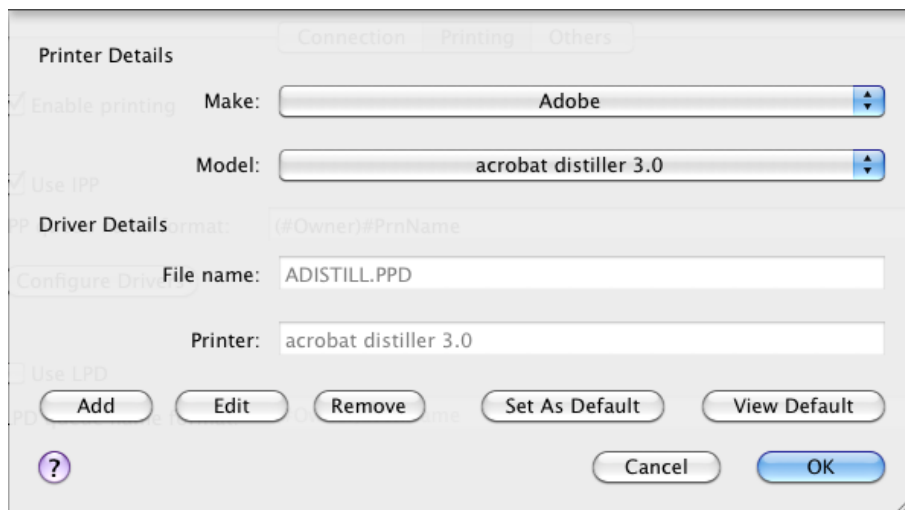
Connection | Printing | Others

Printer Details

Enable printing

Make: Adobe

Model: acrobat distiller 3.0

Use IPP

IPP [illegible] format: (#Owner)#PrnName

Driver Details

Configure Driver

File name: ADISTILL.PPD

Printer: acrobat distiller 3.0

Use LPD

LPD Queue Name format: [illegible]

Add

Edit

Remove

Set As Default

View Default

?

Cancel

OK